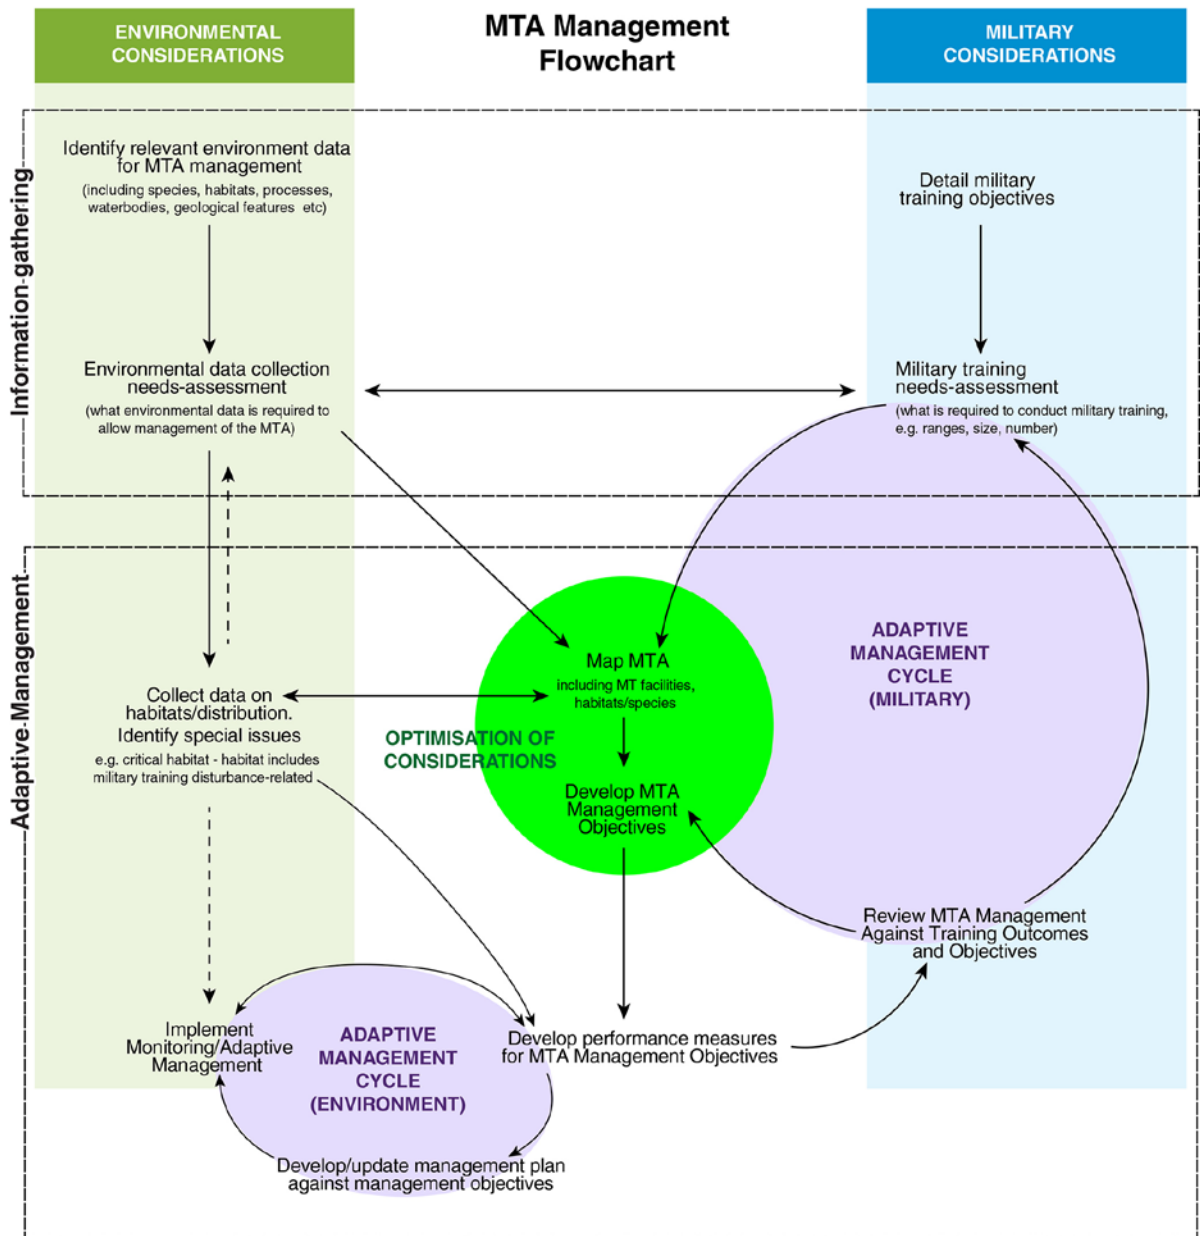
ENVIRONMENTAL CONSIDERATIONS

MTA Management Flowchart

MILITARY CONSIDERATIONS

Information-gathering

Identify relevant environment data for MTA management
(including species, habitats, processes, waterbodies, geological features etc)

Detail military training objectives

Environmental data collection needs-assessment
(what environmental data is required to allow management of the MTA)

Military training needs-assessment
(what is required to conduct military training, e.g. ranges, size, number)

Adaptive-Management

Map MTA
including MT facilities, habitats/species

ADAPTIVE MANAGEMENT CYCLE (MILITARY)

Collect data on habitats/distribution. Identify special issues
e.g. critical habitat - habitat includes military training disturbance-related

OPTIMISATION OF CONSIDERATIONS

Develop MTA Management Objectives

Review MTA Management Against Training Outcomes and Objectives

Implement Monitoring/Adaptive Management

ADAPTIVE MANAGEMENT CYCLE (ENVIRONMENT)

Develop performance measures for MTA Management Objectives

Develop/update management plan against management objectives